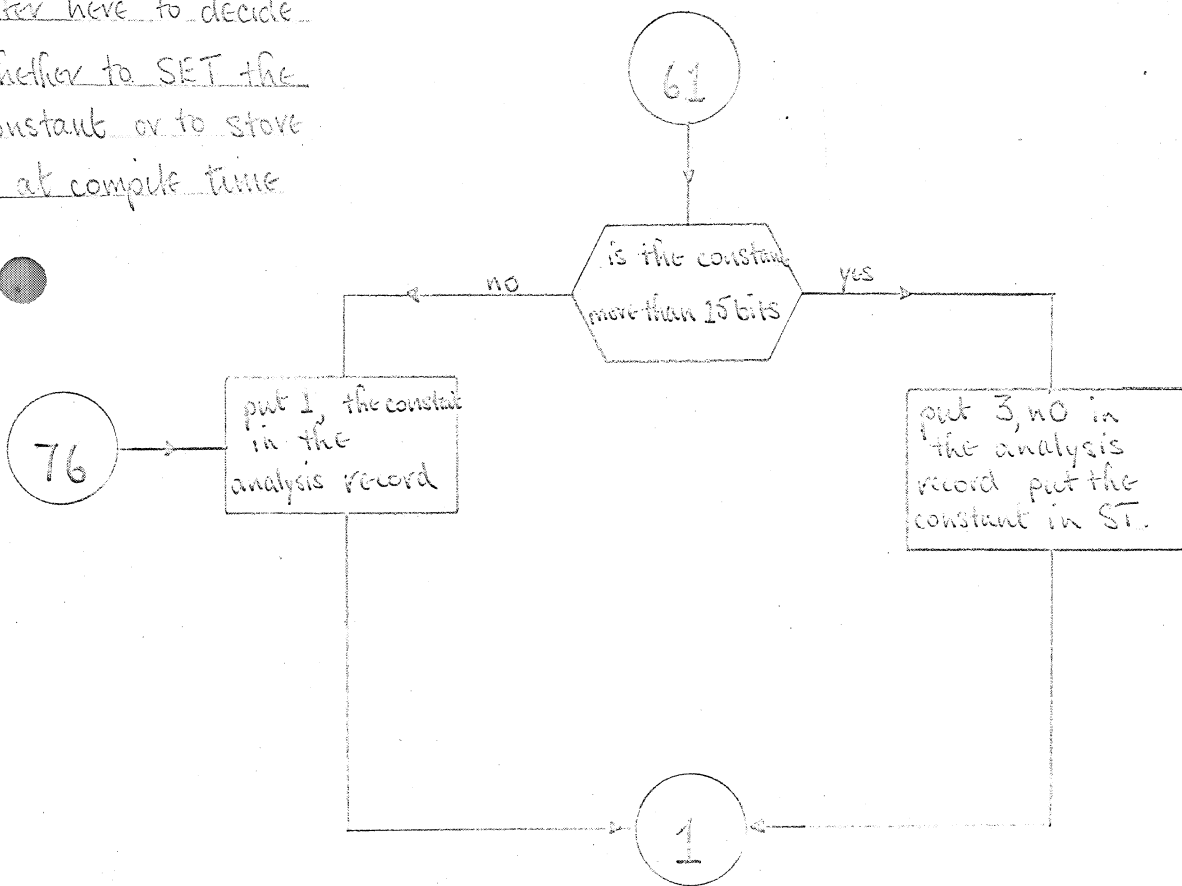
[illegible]ter here to decide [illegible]hether to SET the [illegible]onstant or to store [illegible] at compile time

61

is the constant more than 15 bits

no

yes

76

put 1, the constant in the analysis record

put 3, no in the analysis record put the constant in ST.

1